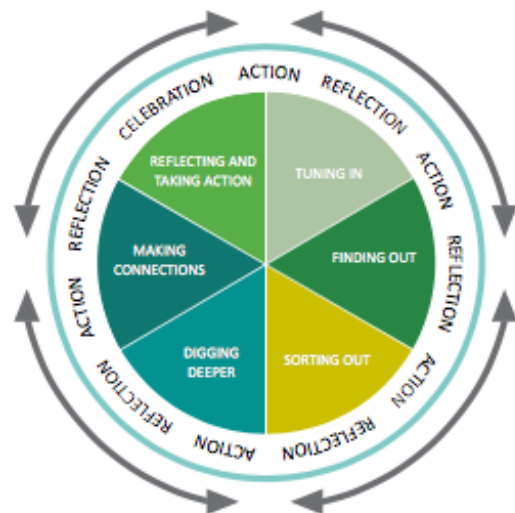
CELEBRATION ACTION REFLECTION ACTION REFLECTION ACTION REFLECTION ACTION REFLECTION ACTION REFLECTION

REFLECTING AND TAKING ACTION

TUNING IN

MAKING CONNECTIONS

FINDING OUT

DIGGING DEEPER

SORTING OUT